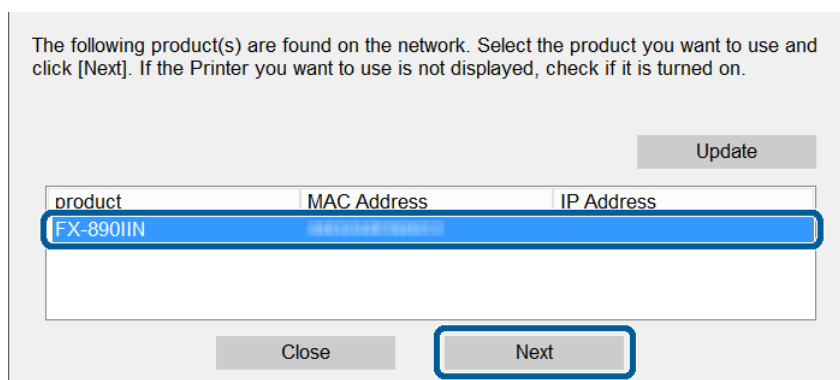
The following product(s) are found on the network. Select the product you want to use and click [Next]. If the Printer you want to use is not displayed, check if it is turned on.

Update

| product | MAC Address | IP Address |
|---|---|---|
| FX-890IIN | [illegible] | |

Close

Next